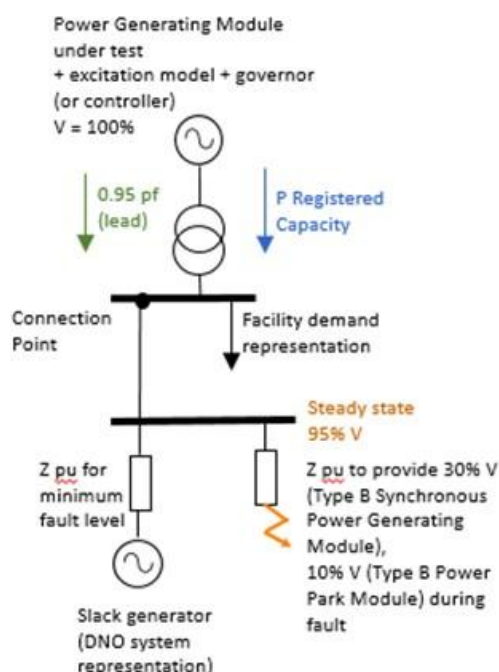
Power Generating Module under test
+ excitation model + governor (or controller)
V = 100%

0.95 pf (lead)

P Registered Capacity

Connection Point

Facility demand representation

Steady state 95% V

Z pu for minimum fault level

Z pu to provide 30% V (Type B Synchronous Power Generating Module), 10% V (Type B Power Park Module) during fault

Slack generator (DNO system representation)